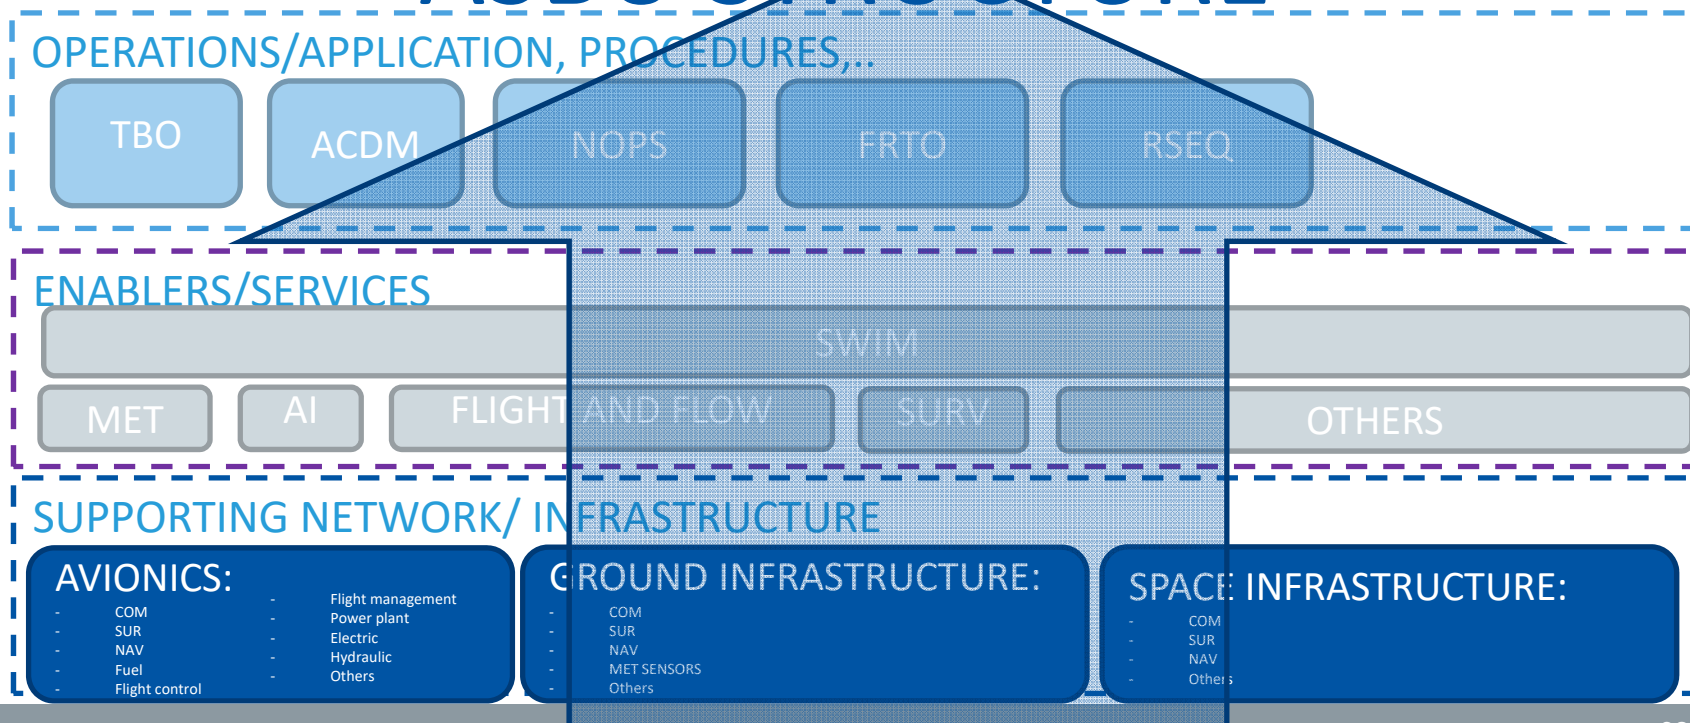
OPERATIONS/APPLICATION, PROCEDURES,..

TBO

ACDM

NOPS

FRTO

RSEQ

ENABLERS/SERVICES

SWIM

MET

AI

FLIGHT AND FLOW

SURV

OTHERS

SUPPORTING NETWORK/ INFRASTRUCTURE

AVIONICS:

- COM
- SUR
- NAV
- Fuel
- Flight control
- Flight management
- Power plant
- Electric
- Hydraulic
- Others

GROUND INFRASTRUCTURE:

- COM
- SUR
- NAV
- MET SENSORS
- Others

SPACE INFRASTRUCTURE:

- COM
- SUR
- NAV
- Others